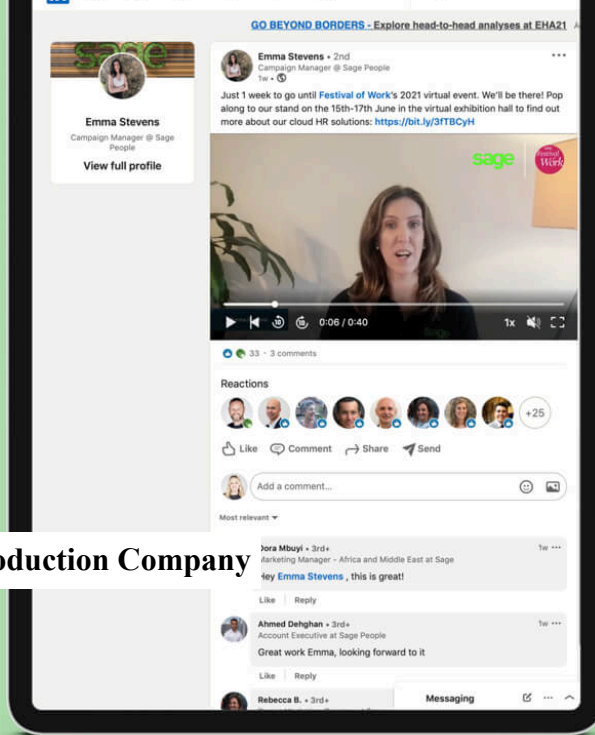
GO BEYOND BORDERS - Explore head-to-head analyses at EHA21

sage

Emma Stevens
Campaign Manager @ Sage People
View full profile

Emma Stevens • 2nd
Campaign Manager @ Sage People
1w •

Just 1 week to go until Festival of Work's 2021 virtual event. We'll be there! Pop along to our stand on the 15th-17th June in the virtual exhibition hall to find out more about our cloud HR solutions: https://bit.ly/3fTBCyH

sage
Festival of Work

0:06 / 0:40
1x

33 • 3 comments

Reactions

+25

Like Comment Share Send

Add a comment...

Most relevant

oduction Company

Dora Mbuyi • 3rd+
Marketing Manager - Africa and Middle East at Sage
Hey Emma Stevens , this is great!
1w
Like | Reply

Ahmed Dehghan • 3rd+
Account Executive at Sage People
Great work Emma, looking forward to it
1w
Like | Reply

Rebecca B. • 3rd+

Messaging